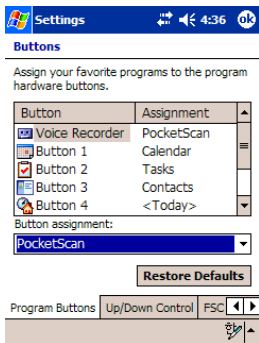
Settings 4:36 ok

Buttons

Assign your favorite programs to the program hardware buttons.

| Button | Assignment |
|---|---|
| Voice Recorder | PocketScan |
| Button 1 | Calendar |
| Button 2 | Tasks |
| Button 3 | Contacts |
| Button 4 | <Today> |

Button assignment:

PocketScan

Restore Defaults

Program Buttons | Up/Down Control | FSC